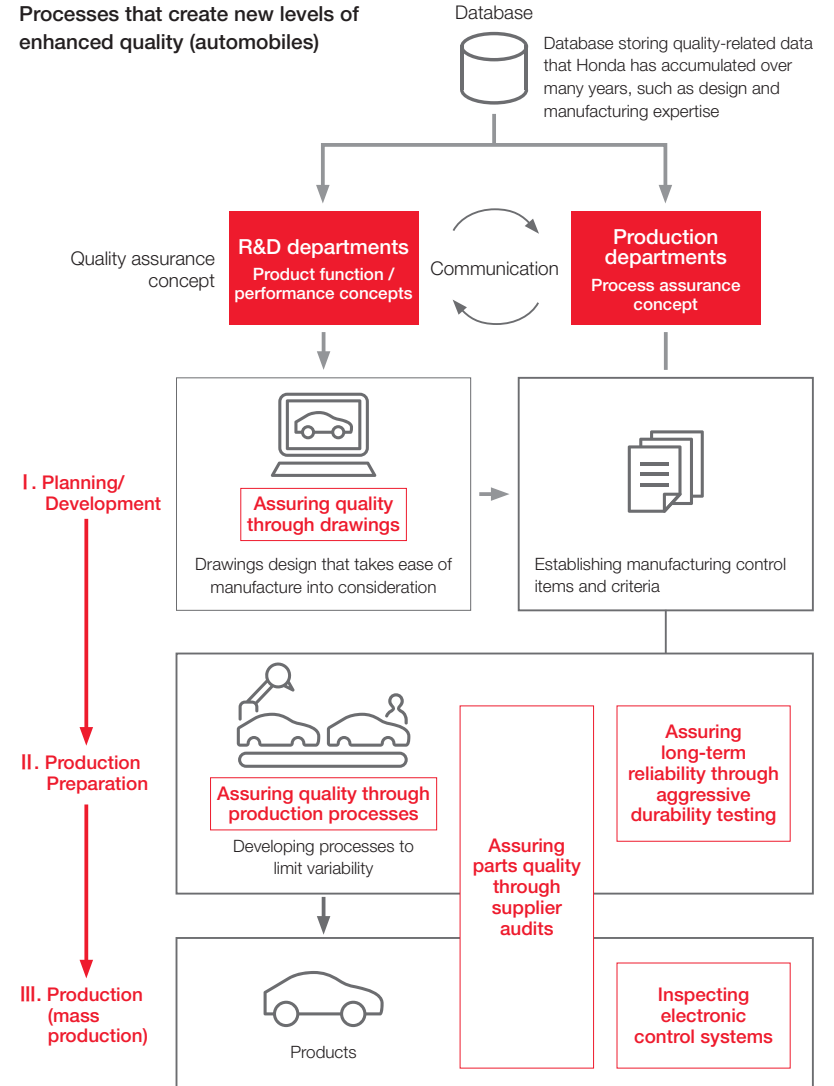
Processes that create new levels of enhanced quality (automobiles)

Database

Database storing quality-related data that Honda has accumulated over many years, such as design and manufacturing expertise

Quality assurance concept

R&D departments
Product function / performance concepts

Communication

Production departments
Process assurance concept

I. Planning/ Development

Assuring quality through drawings

Drawings design that takes ease of manufacture into consideration

Establishing manufacturing control items and criteria

II. Production Preparation

Assuring quality through production processes

Developing processes to limit variability

Assuring parts quality through supplier audits

Assuring long-term reliability through aggressive durability testing

III. Production (mass production)

Products

Inspecting electronic control systems